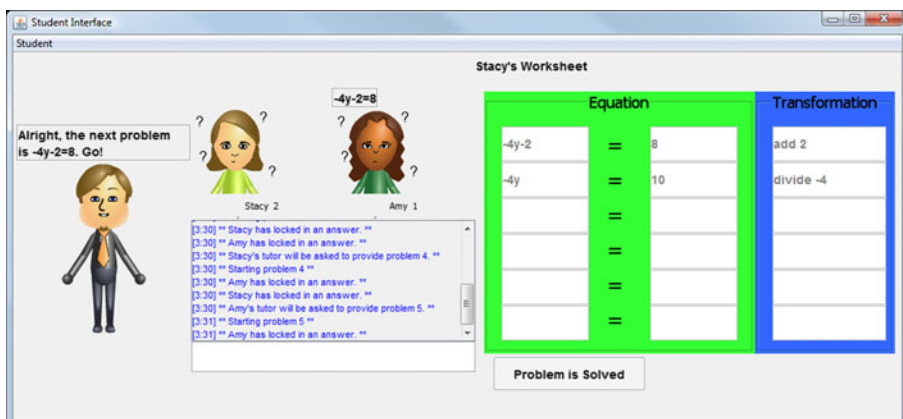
Student Interface

Student

Stacy's Worksheet

Alright, the next problem is -4y-2=8. Go!

-4y-2=8

?

Stacy 2

Amy 1

[3:30] ** Stacy has locked in an answer. **
[3:30] ** Amy has locked in an answer. **
[3:30] ** Stacy's tutor will be asked to provide problem 4. **
[3:30] ** Starting problem 4 **
[3:30] ** Amy has locked in an answer. **
[3:30] ** Stacy has locked in an answer. **
[3:30] ** Amy's tutor will be asked to provide problem 5. **
[3:31] ** Starting problem 5 **
[3:31] ** Amy has locked in an answer. **

| Equation | | | Transformation |
|---|---|---|---|
| -4y-2 | = | 8 | add 2 |
| -4y | = | 10 | divide -4 |
| | = | | |
| | = | | |
| | = | | |
| | = | | |

Problem is Solved